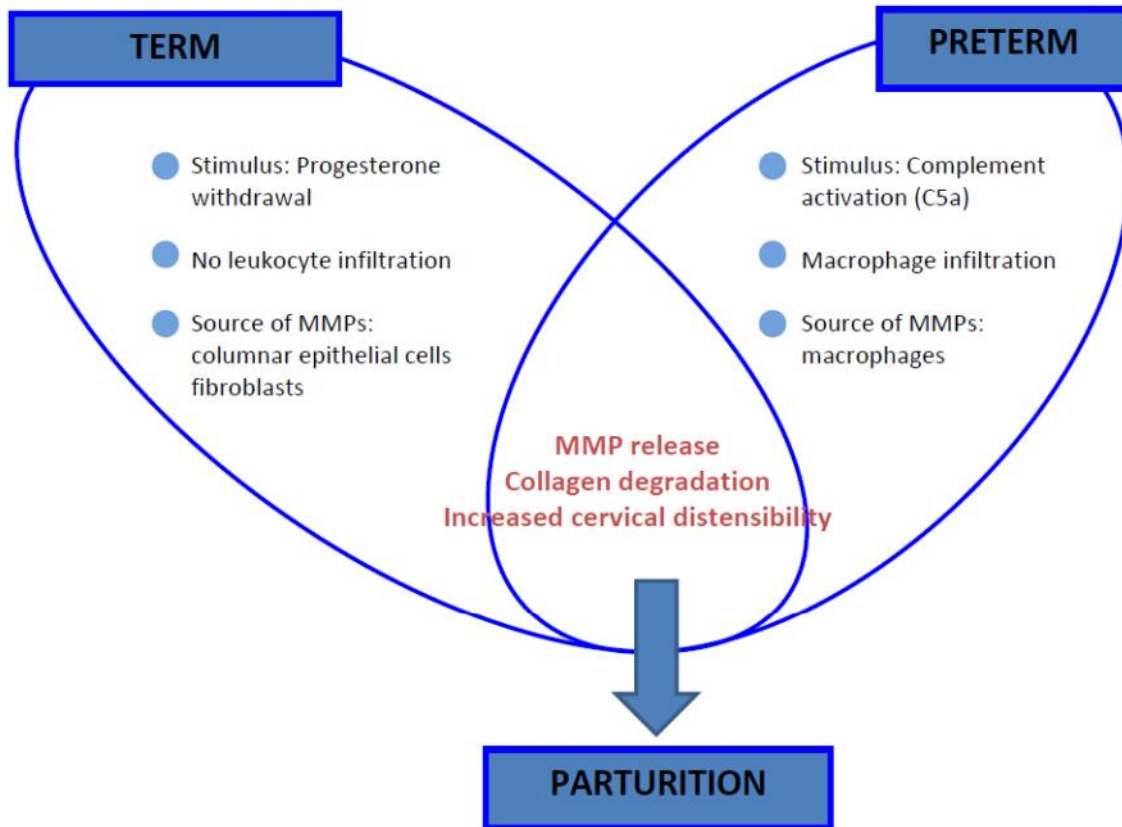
TERM

PRETERM

Stimulus: Progesterone withdrawal

No leukocyte infiltration

Source of MMPs: columnar epithelial cells fibroblasts

Stimulus: Complement activation (C5a)

Macrophage infiltration

Source of MMPs: macrophages

MMP release
Collagen degradation
Increased cervical distensibility

PARTURITION